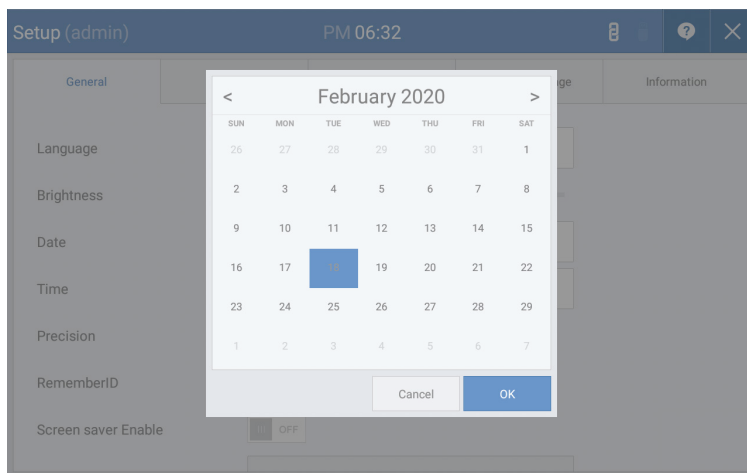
Setup (admin) PM 06:32

General | ge | Information

Language

Brightness

Date

Time

Precision

RememberID

Screen saver Enable

OFF

< February 2020 >

| SUN | MON | TUE | WED | THU | FRI | SAT |
|---|---|---|---|---|---|---|
| 26 | 27 | 28 | 29 | 30 | 31 | 1 |
| 2 | 3 | 4 | 5 | 6 | 7 | 8 |
| 9 | 10 | 11 | 12 | 13 | 14 | 15 |
| 16 | 17 | 18 | 19 | 20 | 21 | 22 |
| 23 | 24 | 25 | 26 | 27 | 28 | 29 |
| 1 | 2 | 3 | 4 | 5 | 6 | 7 |

Cancel OK